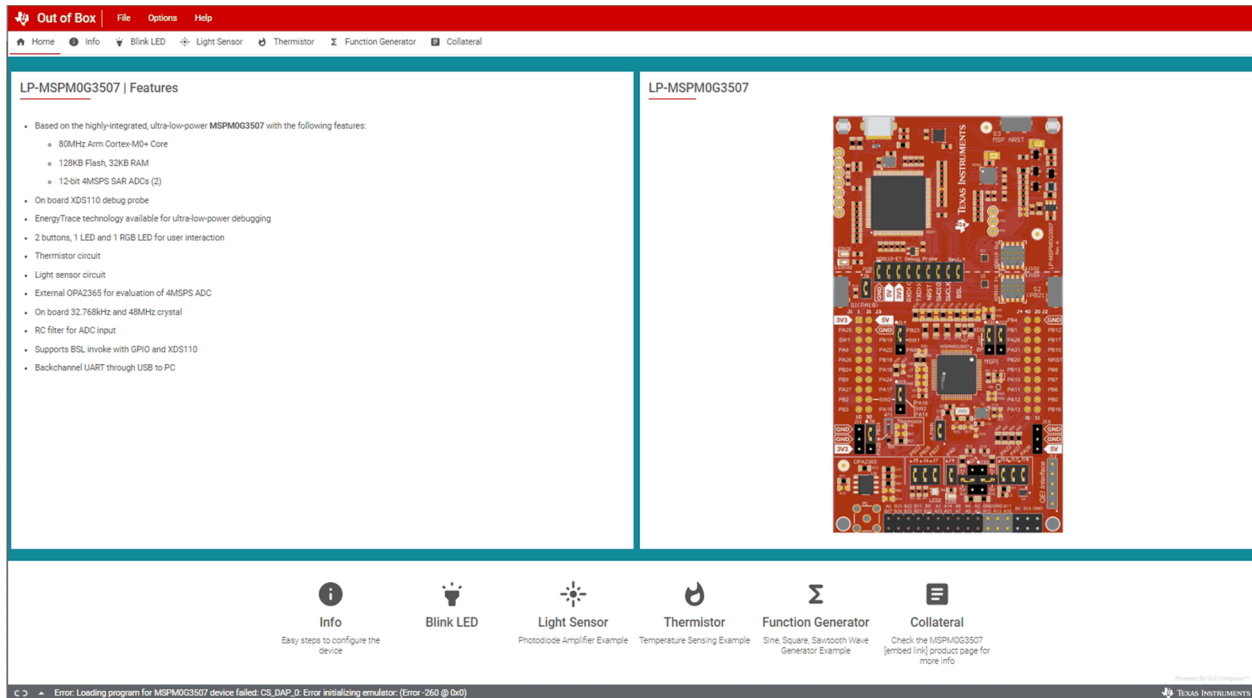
Out of Box File Options Help

Home Info Blink LED Light Sensor Thermistor Function Generator Collateral

LP-MSPM0G3507 | Features

- Based on the highly-integrated, ultra-low-power MSPM0G3507 with the following features:
  - 80MHz Arm Cortex-M0+ Core
  - 128KB Flash, 32KB RAM
  - 12-bit 4MSPS SAR ADCs (2)
- On board XDS110 debug probe
- EnergyTrace technology available for ultra-low-power debugging
- 2 buttons, 1 LED and 1 RGB LED for user interaction
- Thermistor circuit
- Light sensor circuit
- External OPA2365 for evaluation of 4MSPS ADC
- On board 32.768kHz and 48MHz crystal
- RC filter for ADC input
- Supports BSL invoke with GPIO and XDS110
- Backchannel UART through USB to PC

LP-MSPM0G3507

Info
Easy steps to configure the device

Blink LED

Light Sensor
Photodiode Amplifier Example

Thermistor
Temperature Sensing Example

Function Generator
Sine, Square, Sawtooth Wave Generator Example

Collateral
Check the MSPM0G3507 [embed link] product page for more info

Error: Loading program for MSPM0G3507 device failed: CS_DAP_0: Error initializing emulator: (Error -260 @ 0x0)

Texas Instruments